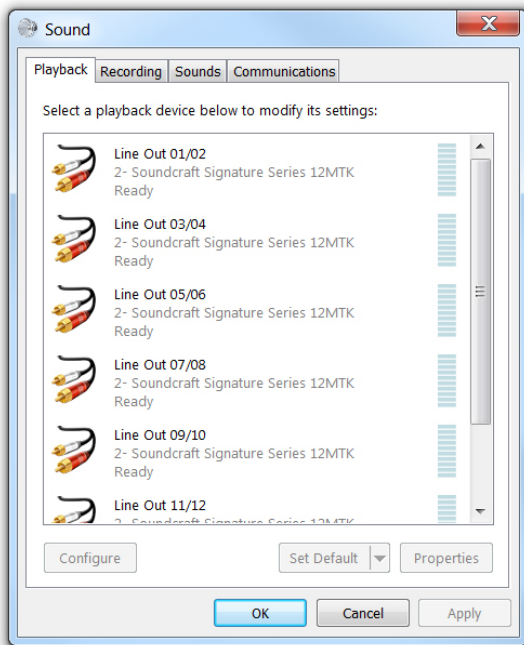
Sound

Playback | Recording | Sounds | Communications

Select a playback device below to modify its settings:

Line Out 01/02
2- Soundcraft Signature Series 12MTK
Ready

Line Out 03/04
2- Soundcraft Signature Series 12MTK
Ready

Line Out 05/06
2- Soundcraft Signature Series 12MTK
Ready

Line Out 07/08
2- Soundcraft Signature Series 12MTK
Ready

Line Out 09/10
2- Soundcraft Signature Series 12MTK
Ready

Line Out 11/12
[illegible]

Configure | Set Default | Properties

OK | Cancel | Apply